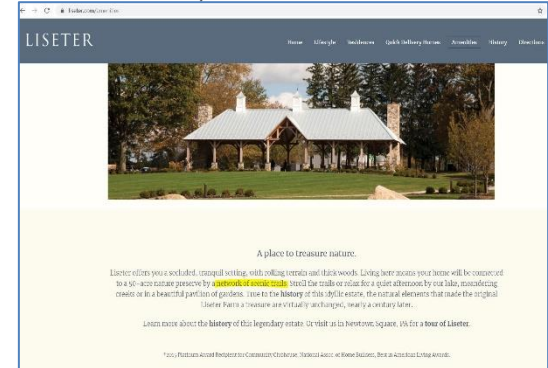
liseter.com/amenities

LISETER

Home Lifestyle Residences Quick Delivery Homes Amenities History Directions

A place to treasure nature.

Liseter offers you a secluded, tranquil setting, with rolling terrain and thick woods. Living here means your home will be connected to a 50-acre nature preserve by a network of scenic trails. Stroll the trails or relax for a quiet afternoon by our lake, meandering creeks or in a beautiful pavilion of gardens. True to the history of this idyllic estate, the natural elements that made the original Liseter Farm a treasure are virtually unchanged, nearly a century later.

Learn more about the history of this legendary estate. Or visit us in Newtown Square, PA for a tour of Liseter.

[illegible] Platinum Award Recipient for Community/Clubhouse, National Assoc. of Home Builders, Best in American Living Awards.